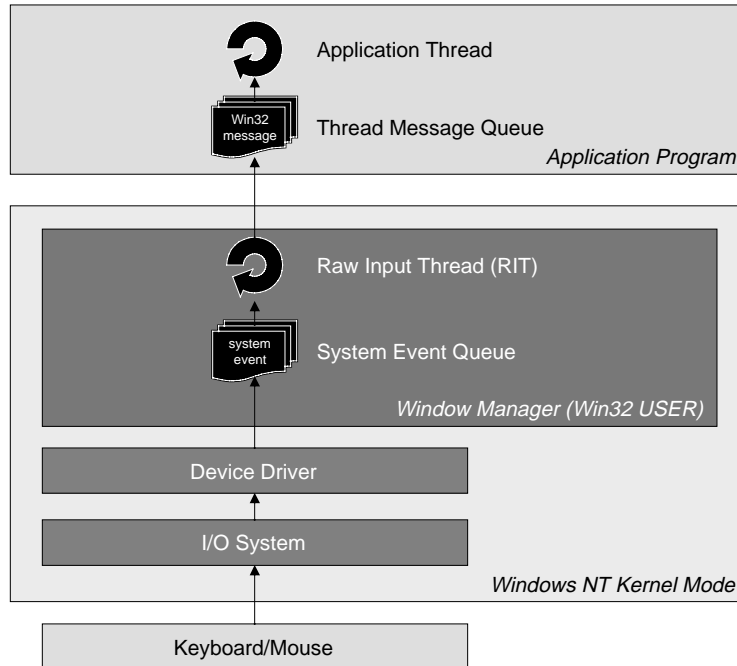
Application Thread

Win32 message

Thread Message Queue

Application Program

Raw Input Thread (RIT)

system event

System Event Queue

Window Manager (Win32 USER)

Device Driver

I/O System

Windows NT Kernel Mode

Keyboard/Mouse